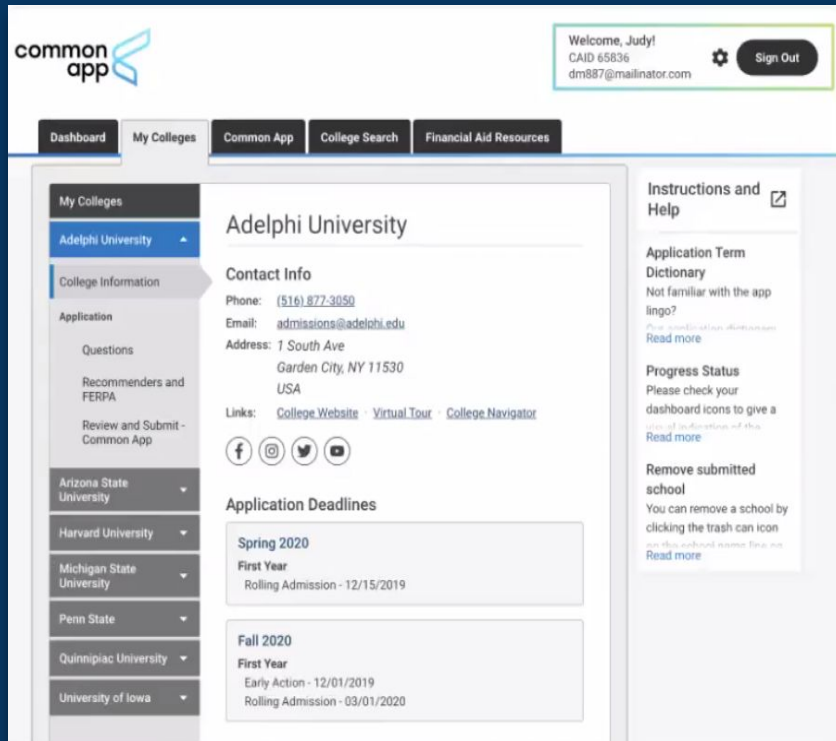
common app

Welcome, Judy!
CAID 65836
dm887@mailinator.com

Sign Out

Dashboard | My Colleges | Common App | College Search | Financial Aid Resources

My Colleges
Adelphi University
College Information
Application
Questions
Recommenders and FERPA
Review and Submit - Common App
Arizona State University
Harvard University
Michigan State University
Penn State
Quinnipiac University
University of Iowa

Adelphi University

Contact Info
Phone: (516) 877-3050
Email: admissions@adelphi.edu
Address: 1 South Ave
Garden City, NY 11530
USA
Links: College Website · Virtual Tour · College Navigator

Application Deadlines

Spring 2020
First Year
Rolling Admission - 12/15/2019

Fall 2020
First Year
Early Action - 12/01/2019
Rolling Admission - 03/01/2020

Instructions and Help

Application Term Dictionary
Not familiar with the app lingo?
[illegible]
Read more

Progress Status
Please check your dashboard icons to give a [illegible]
Read more

Remove submitted school
You can remove a school by clicking the trash can icon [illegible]
Read more